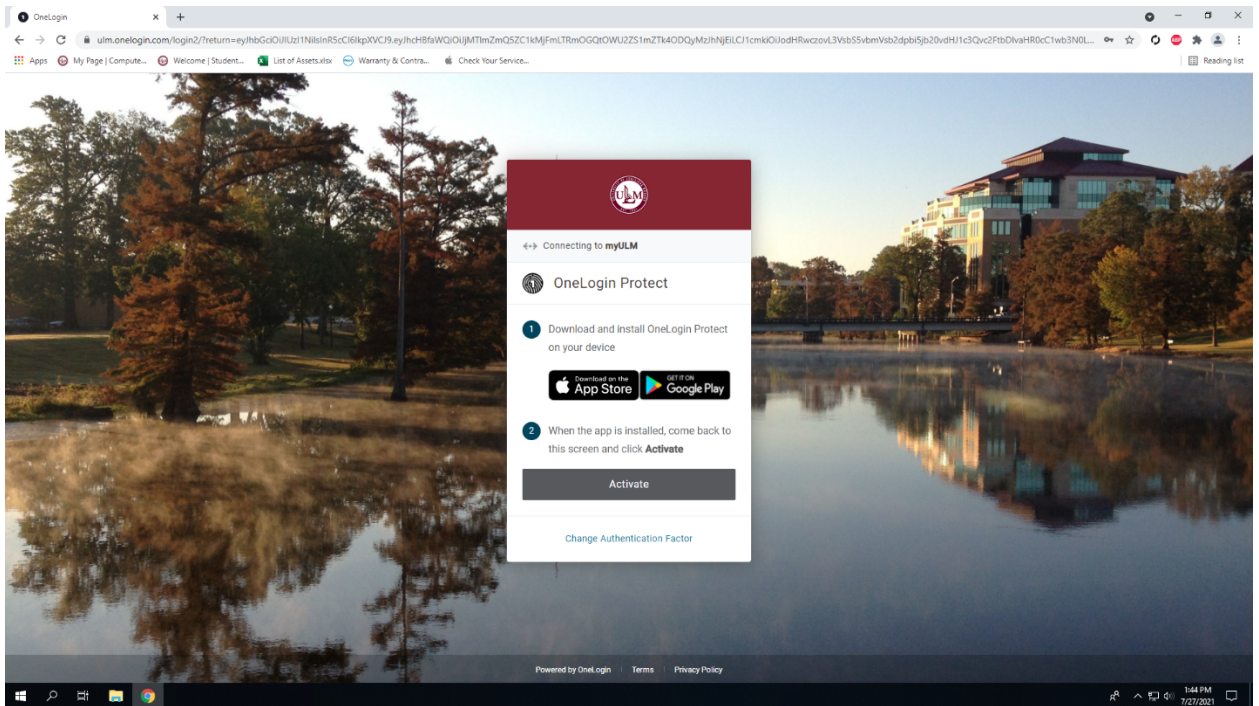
OneLogin

ulm.onelogin.com/login2/?return=eyJhbGciOiJIUzI1NiIsInR5cCI6IkpXVCJ9.eyJhcHBfaWQiOiJjMTlmZmQ5ZC1kMjFmLTRmOGQtOWU2ZS1mZTk4ODQyMzJhNjEiLCJ1cmkiOiJodHRwczovL3VsbS5vbmVsb2dpbi5jb20vdHJ1c3Qvc2FtbDIvaHR0cC1wb3N0L...

Apps My Page | Compute... Welcome | Student... List of Assets.xlsx Warranty & Contra... Check Your Service...

Reading list

ULM

Connecting to myULM

OneLogin Protect

1 Download and install OneLogin Protect on your device

Download on the App Store

GET IT ON Google Play

2 When the app is installed, come back to this screen and click Activate

Activate

Change Authentication Factor

Powered by OneLogin | Terms | Privacy Policy

1:44 PM 7/27/2021